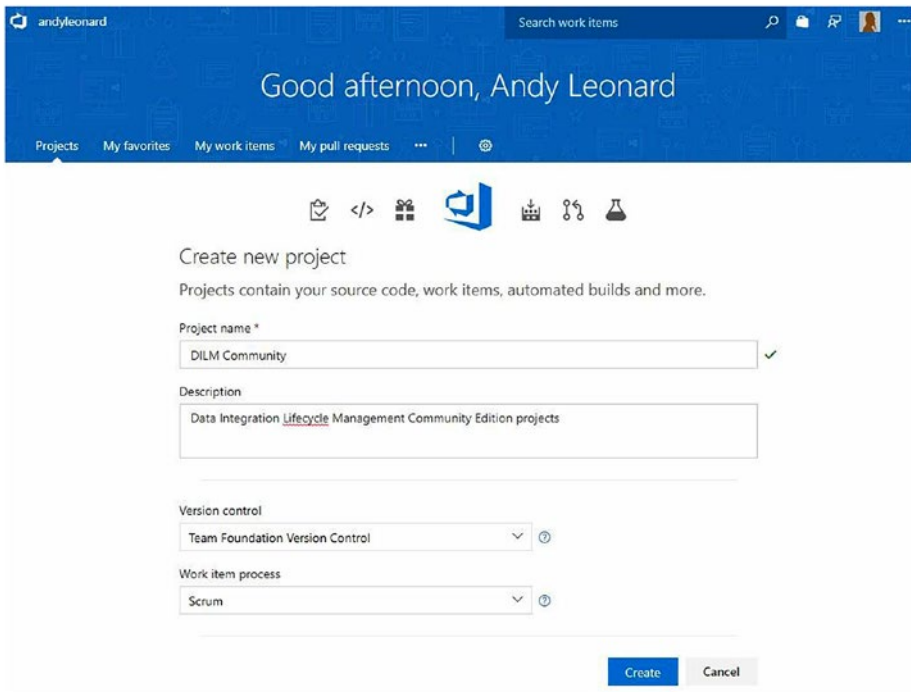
andyleonard

Search work items

Good afternoon, Andy Leonard

Projects My favorites My work items My pull requests ···

Create new project

Projects contain your source code, work items, automated builds and more.

Project name *

DILM Community

Description

Data Integration Lifecycle Management Community Edition projects

Version control

Team Foundation Version Control

Work item process

Scrum

Create Cancel